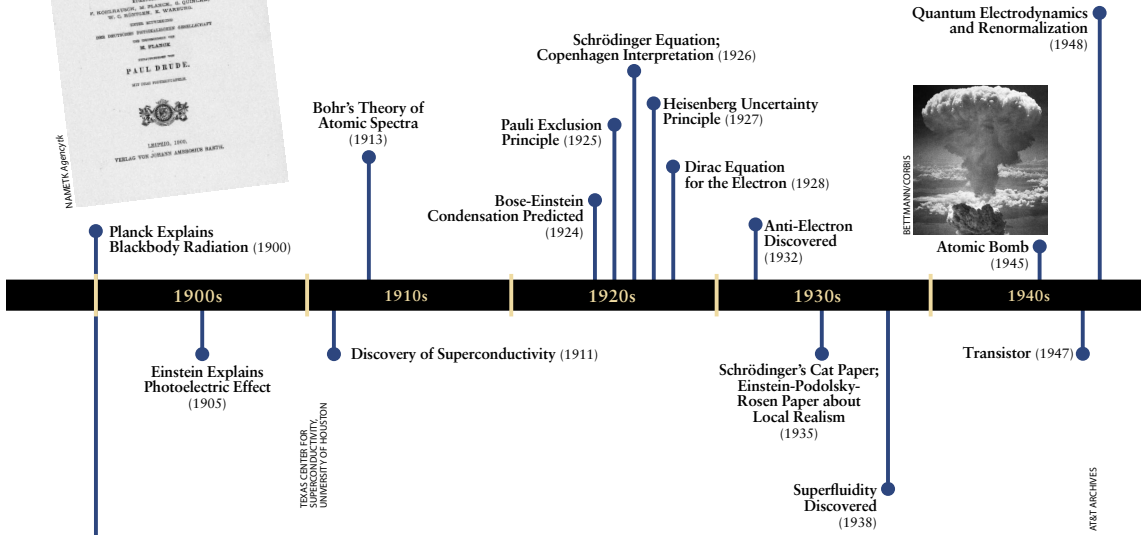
F. KOHLRAUSCH, M. PLANCK, G. QUINCKE, W. C. RÖNTGEN, E. WARBURG.

M. PLANCK

PAUL DRUDE.

LEIPZIG, 1900.
VERLAG VON JOHANN AMBROSIUS BARTH.

NAMETK Agencyk

Planck Explains Blackbody Radiation (1900)

Einstein Explains Photoelectric Effect (1905)

TEXAS CENTER FOR SUPERCONDUCTIVITY, UNIVERSITY OF HOUSTON

Bohr's Theory of Atomic Spectra (1913)

Discovery of Superconductivity (1911)

Bose-Einstein Condensation Predicted (1924)

Pauli Exclusion Principle (1925)

Schrödinger Equation; Copenhagen Interpretation (1926)

Heisenberg Uncertainty Principle (1927)

Dirac Equation for the Electron (1928)

Anti-Electron Discovered (1932)

Schrödinger's Cat Paper; Einstein-Podolsky-Rosen Paper about Local Realism (1935)

Superfluidity Discovered (1938)

BETTMANN/CORBIS

Atomic Bomb (1945)

Quantum Electrodynamics and Renormalization (1948)

Transistor (1947)

AT&T ARCHIVES

1900s

1910s

1920s

1930s

1940s